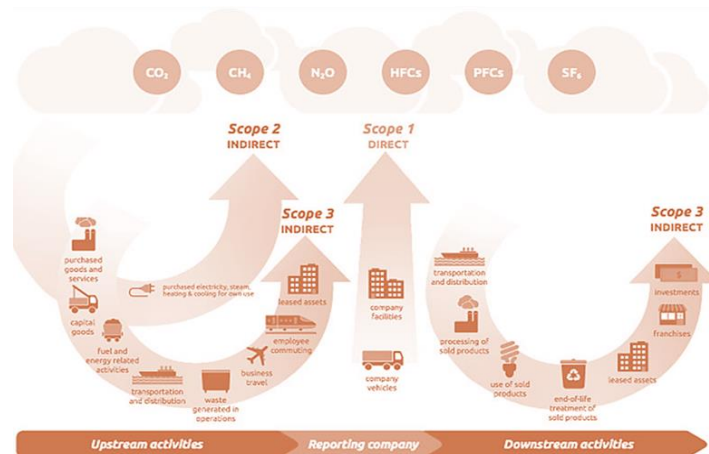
$CO_2$ $CH_4$ $N_2O$ HFCs PFCs $SF_6$

Scope 2
INDIRECT

Scope 1
DIRECT

Scope 3
INDIRECT

Scope 3
INDIRECT

purchased goods and services

capital goods

fuel and energy related activities

transportation and distribution

waste generated in operations

business travel

employee commuting

leased assets

purchased electricity, steam, heating & cooling for own use

company facilities

company vehicles

transportation and distribution

processing of sold products

use of sold products

end-of-life treatment of sold products

leased assets

franchises

investments

Upstream activities

Reporting company

Downstream activities